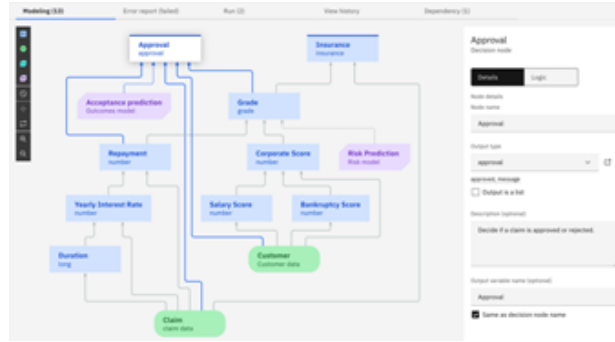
Modeling (12)
Error report (failed)
Run (3)
View history
Dependency (5)

Approval
approval

Insurance
insurance

Acceptance prediction
Outcomes model

Grade
grade

Repayment
number

Corporate Score
number

Risk Prediction
Risk model

Yearly Interest Rate
number

Salary Score
number

Bankruptcy Score
number

Duration
long

Customer
Customer data

Claim
claim data

Approval
Decision node

Details
Logic

Node details
Node name
Approval

Output type
approval
approved, message
Output is a list

Description (optional)
Decide if a claim is approved or rejected.

Output variable name (optional)
Approval
Same as decision node name